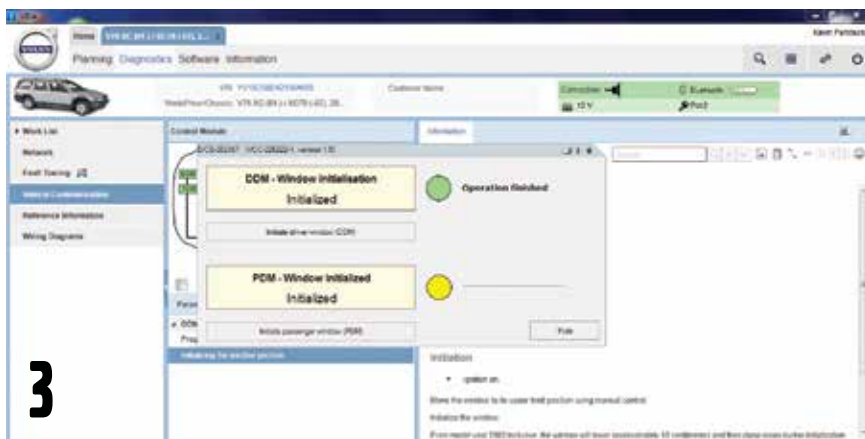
Home
Planning Diagnostics Software Information
VOLVO
Customer Name
Connection
Bluetooth
12 V
Work List
Network
Fault Tracing
Reference Information
Wiring Diagrams
Control Module
Information
DDM - Window initialisation
Initialized
Operation finished
Initiate driver window (DDM)
PDM - Window initialized
Initialized
Initiate passenger window (PDM)
Hide
Initialising the window position
Initiation
• Ignition on.
Move the window to its upper limit position using manual control.
Initialise the window.
3